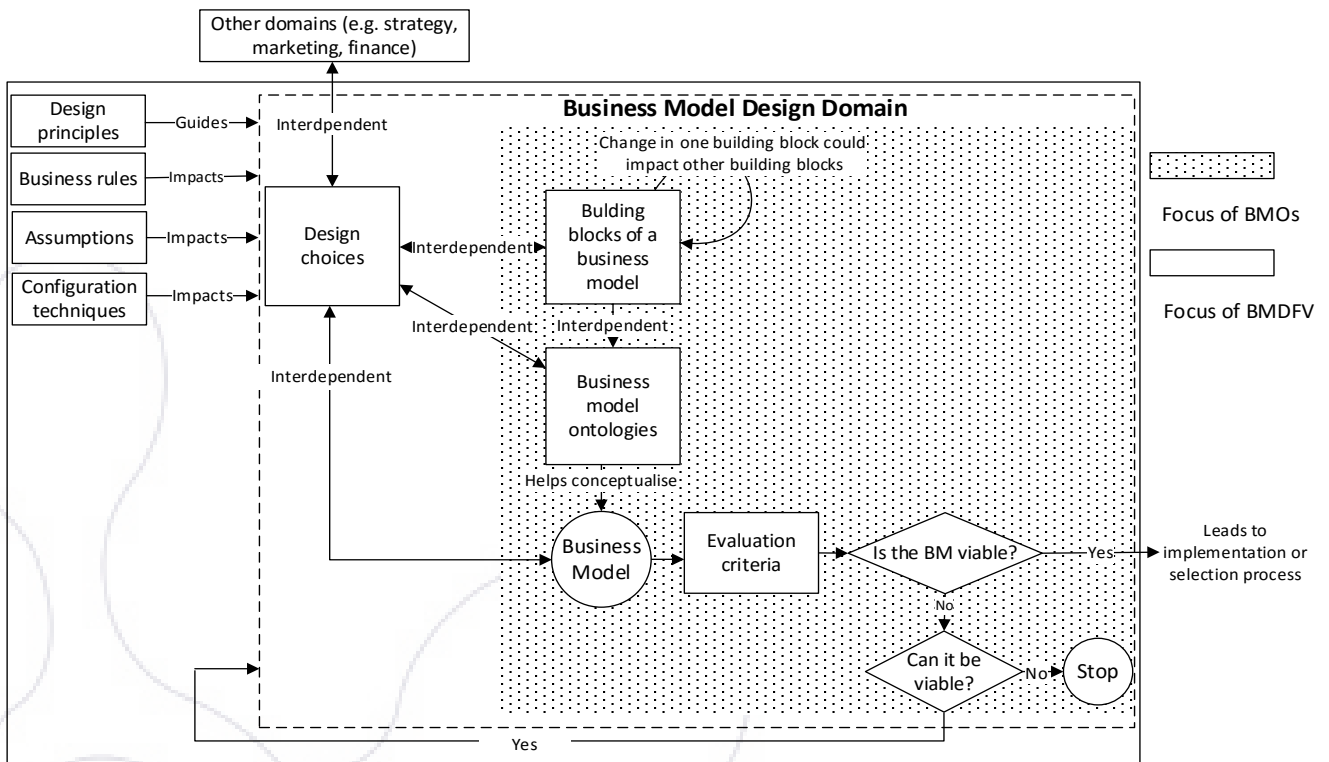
Other domains (e.g. strategy, marketing, finance)

Business Model Design Domain

Design principles
Guides
Business rules
Impacts
Assumptions
Impacts
Configuration techniques
Impacts

Interdpendent

Design choices

Change in one building block could impact other building blocks

Interdependent

Bulding blocks of a business model

Interdependent

Interdpendent

Business model ontologies

Interdependent

Helps conceptualise

Business Model

Evaluation criteria

Is the BM viable?

Yes

Leads to implementation or selection process

No

Can it be viable?

No

Stop

Yes

Focus of BMOs

Focus of BMDFV